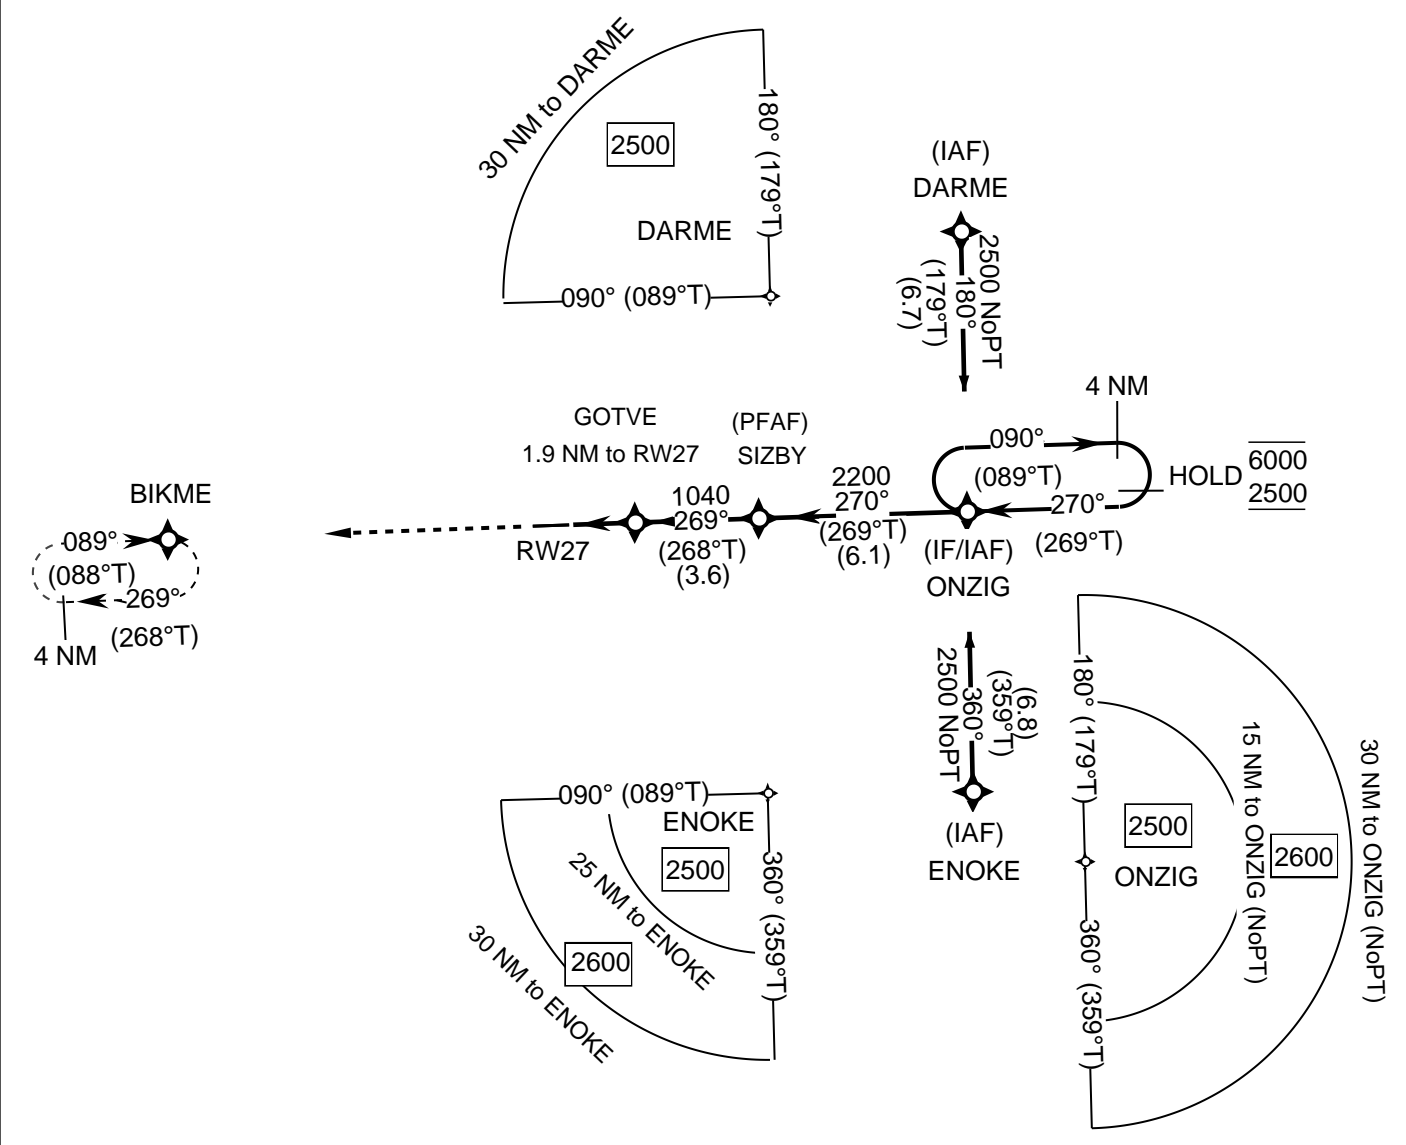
30 NM to DARME
2500
180° (179°T)
DARME
090° (089°T)

(IAF)
DARME
2500 NoPT
180°
(179°T)
(6.7)

4 NM
090°
(089°T)
270°
(269°T)
HOLD $\frac{\overline{6000}}{\underline{2500}}$

GOTVE
1.9 NM to RW27
(PFAF)
SIZBY
2200
270°
(269°T)
(6.1)
1040
269°
(268°T)
(3.6)
RW27
(IF/IAF)
ONZIG

BIKME
089°
(088°T)
269°
(268°T)
4 NM

2500 NoPT
360°
(359°T)
(6.8)
(IAF)
ENOKE

090° (089°T)
ENOKE
2500
360° (359°T)
25 NM to ENOKE
2600
30 NM to ENOKE

180° (179°T)
2500
ONZIG
360° (359°T)
15 NM to ONZIG (NoPT)
2600
30 NM to ONZIG (NoPT)